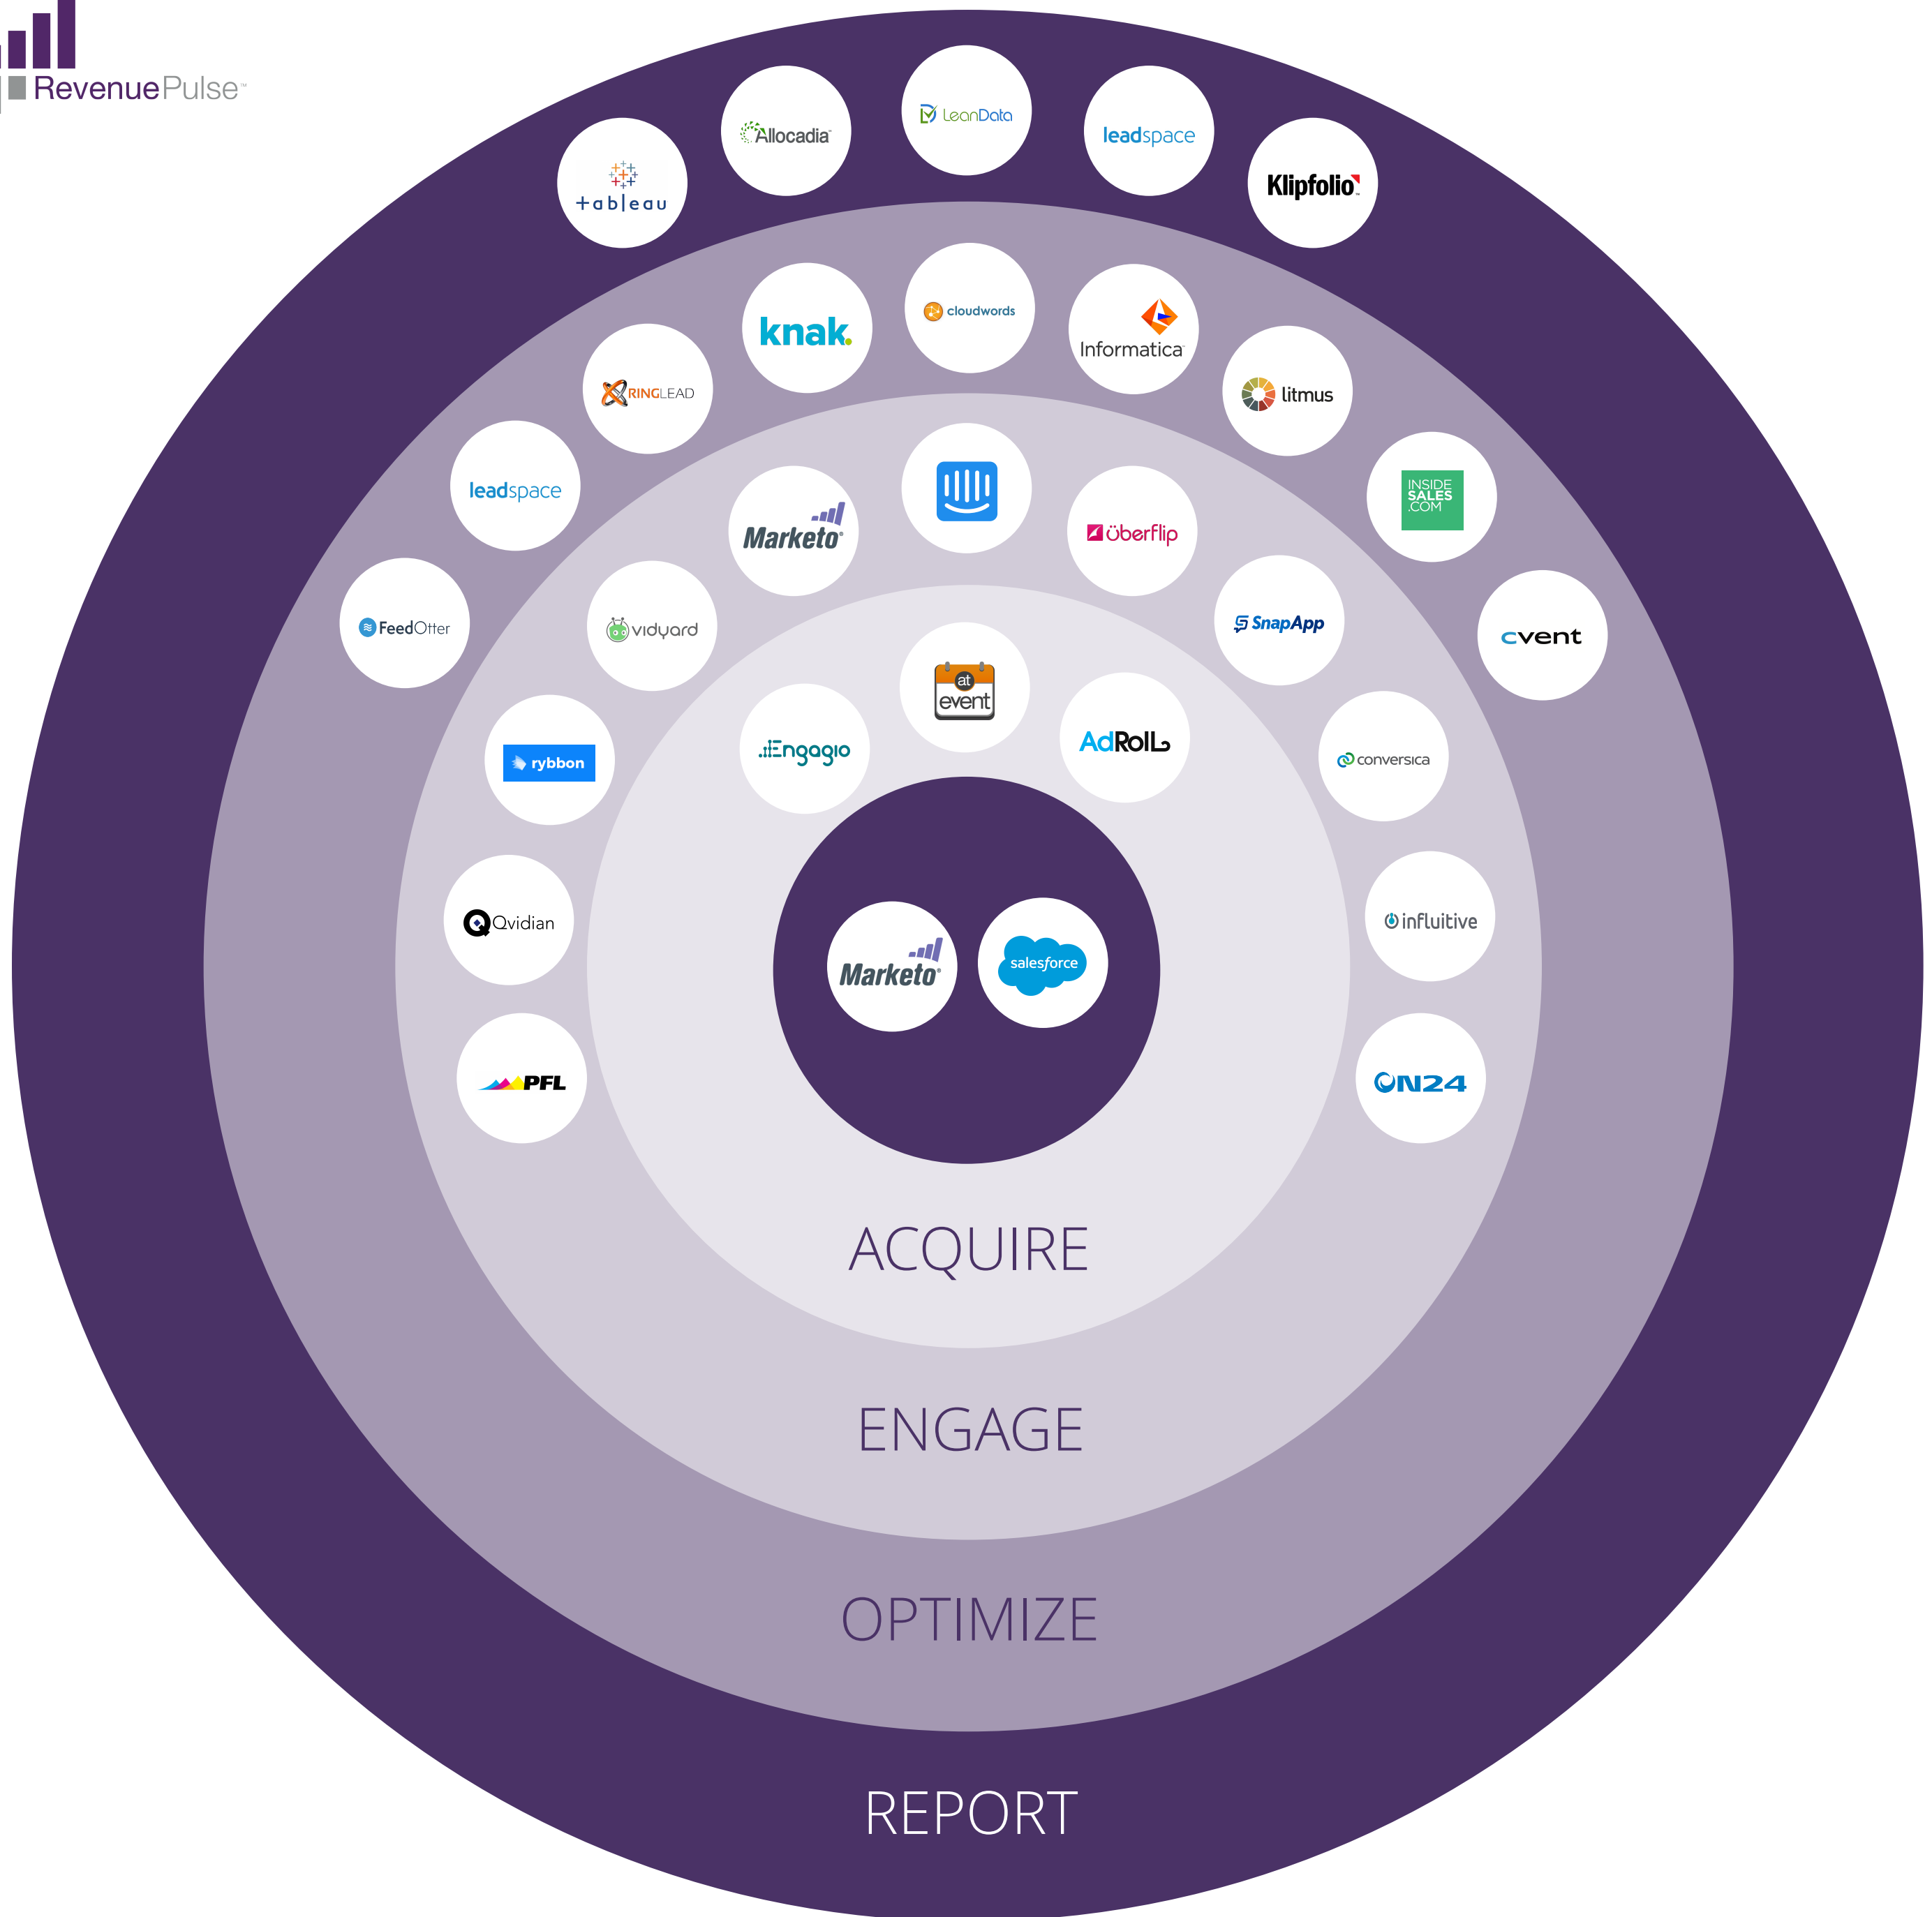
RevenuePulse™

tableau
Allocadia
LeanData
leadspace
Klipfolio

knak.
cloudwords
Informatica
RINGLEAD
litmus
leadspace
INSIDE SALES .COM
Marketo
überflip
FeedOtter
vidyard
SnapApp
cvent
at event
Engagio
AdRoll
rybbon
conversica
Qvidian
influitive
Marketo
salesforce
PFL
ON24

ACQUIRE

ENGAGE

OPTIMIZE

REPORT